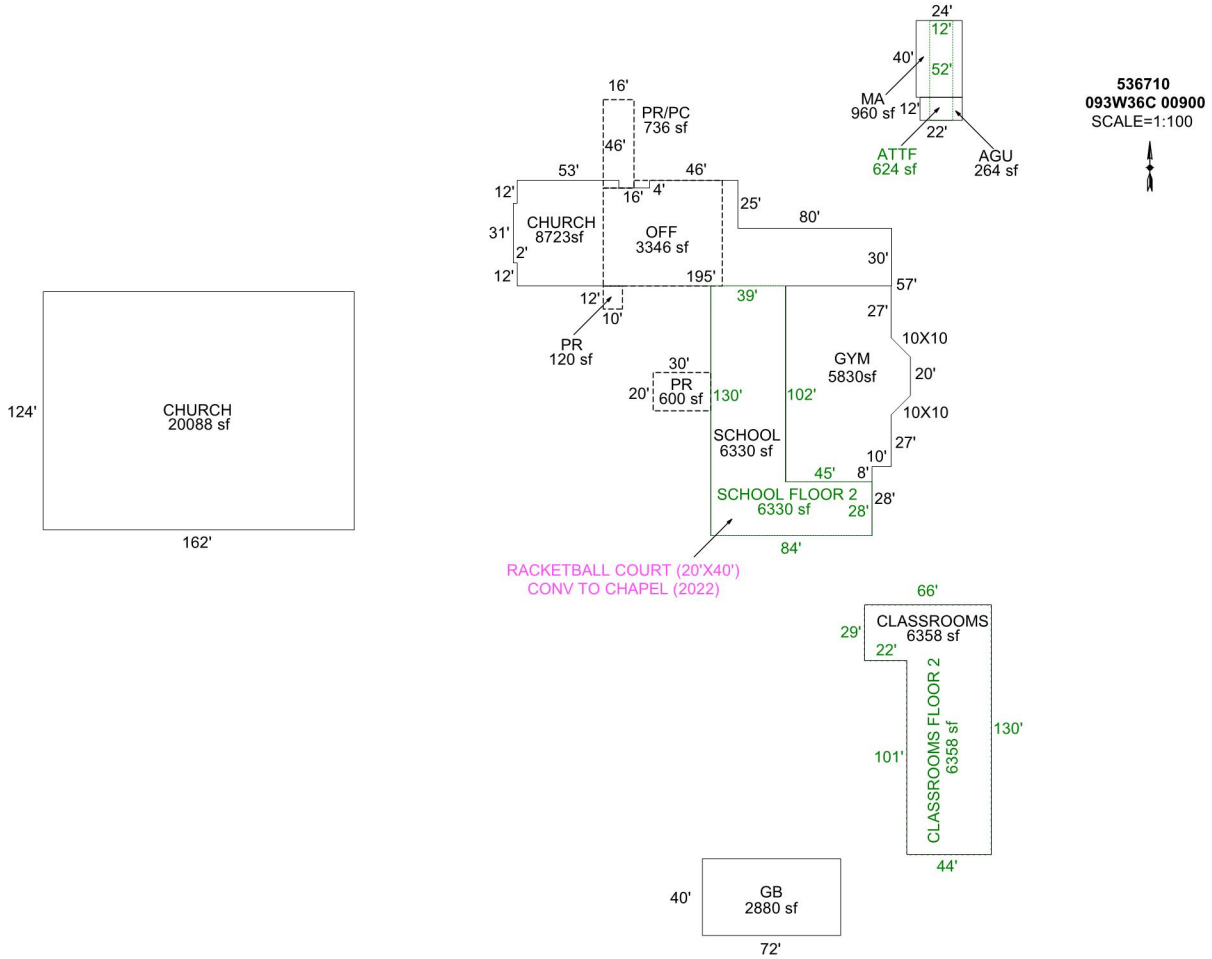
24'
12'
40'
52'
MA
960 sf
12'
22'
ATTF
624 sf
AGU
264 sf

536710
093W36C 00900
SCALE=1:100

16'
PR/PC
736 sf
46'
53'
46'
12'
16'
4'
25'
CHURCH
8723sf
OFF
3346 sf
80'
31'
2'
30'
12'
195'
57'
12'
39'
10'
27'
PR
120 sf
10X10
GYM
5830sf
30'
PR
600 sf
20'
130'
102'
20'
10X10
SCHOOL
6330 sf
27'
10'
45'
8'
SCHOOL FLOOR 2
6330 sf
28'
28'
84'
RACKETBALL COURT (20'X40')
CONV TO CHAPEL (2022)

124'
CHURCH
20088 sf
162'

66'
CLASSROOMS
6358 sf
29'
22'
CLASSROOMS FLOOR 2
6358 sf
101'
130'
44'

40'
GB
2880 sf
72'